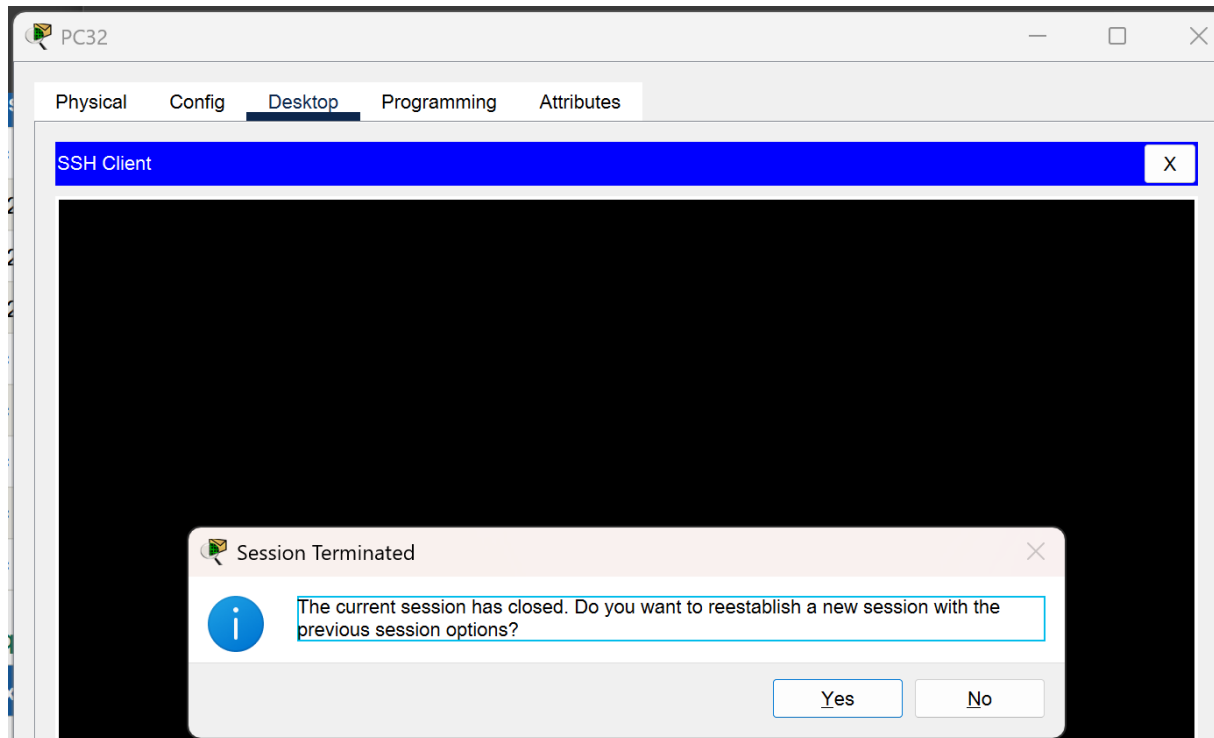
PC32

Physical Config Desktop Programming Attributes

SSH Client X

Session Terminated

The current session has closed. Do you want to reestablish a new session with the previous session options?

Yes No